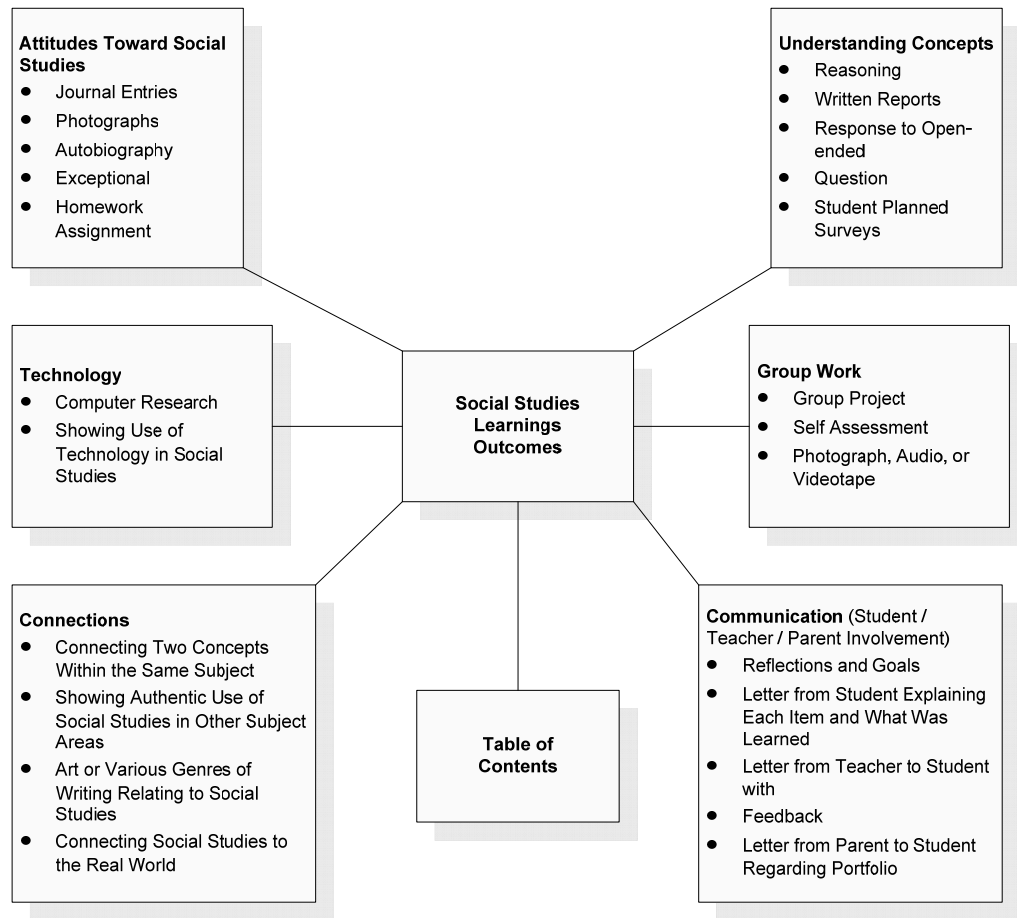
**Attitudes Toward Social Studies**
- Journal Entries
- Photographs
- Autobiography
- Exceptional
- Homework Assignment

**Understanding Concepts**
- Reasoning
- Written Reports
- Response to Open-ended
- Question
- Student Planned Surveys

**Technology**
- Computer Research
- Showing Use of Technology in Social Studies

**Social Studies Learnings Outcomes**

**Group Work**
- Group Project
- Self Assessment
- Photograph, Audio, or Videotape

**Connections**
- Connecting Two Concepts Within the Same Subject
- Showing Authentic Use of Social Studies in Other Subject Areas
- Art or Various Genres of Writing Relating to Social Studies
- Connecting Social Studies to the Real World

**Table of Contents**

**Communication** (Student / Teacher / Parent Involvement)
- Reflections and Goals
- Letter from Student Explaining Each Item and What Was Learned
- Letter from Teacher to Student with
- Feedback
- Letter from Parent to Student Regarding Portfolio